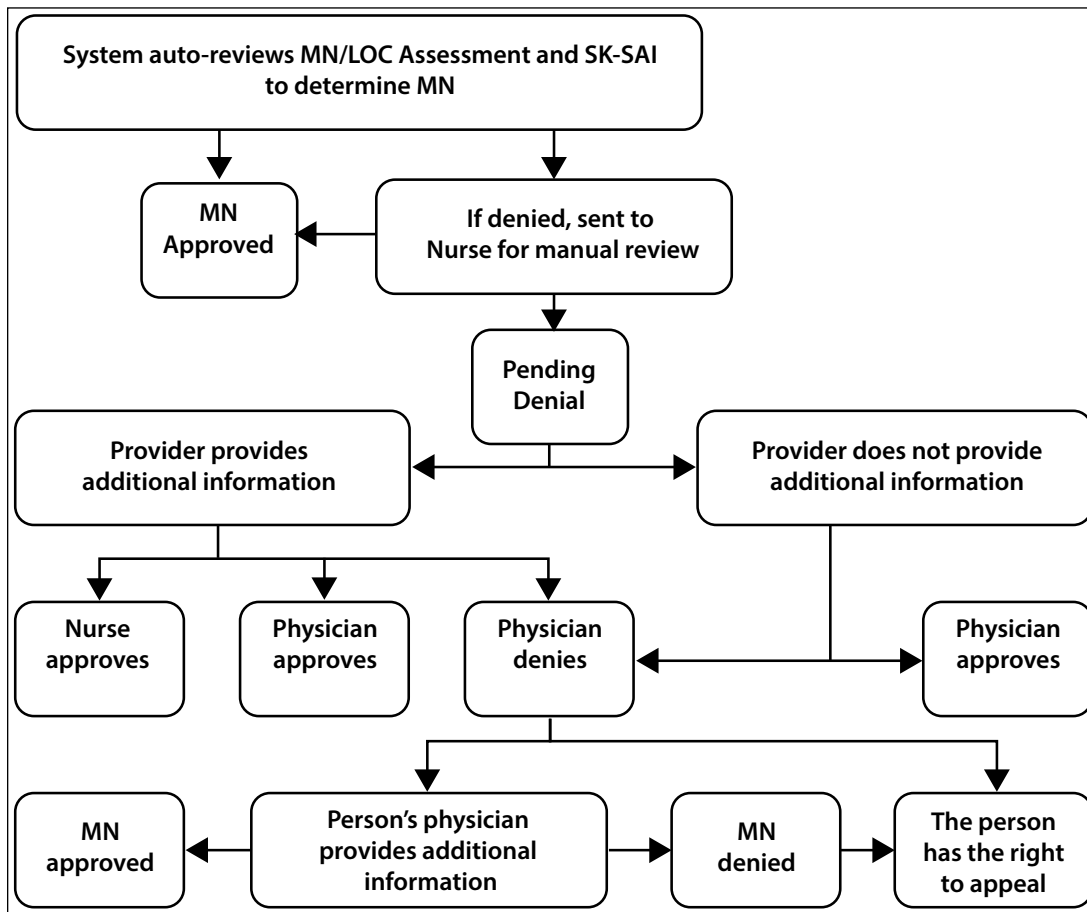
System auto-reviews MN/LOC Assessment and SK-SAI to determine MN

MN Approved

If denied, sent to Nurse for manual review

Pending Denial

Provider provides additional information

Provider does not provide additional information

Nurse approves

Physician approves

Physician denies

Physician approves

MN approved

Person's physician provides additional information

MN denied

The person has the right to appeal